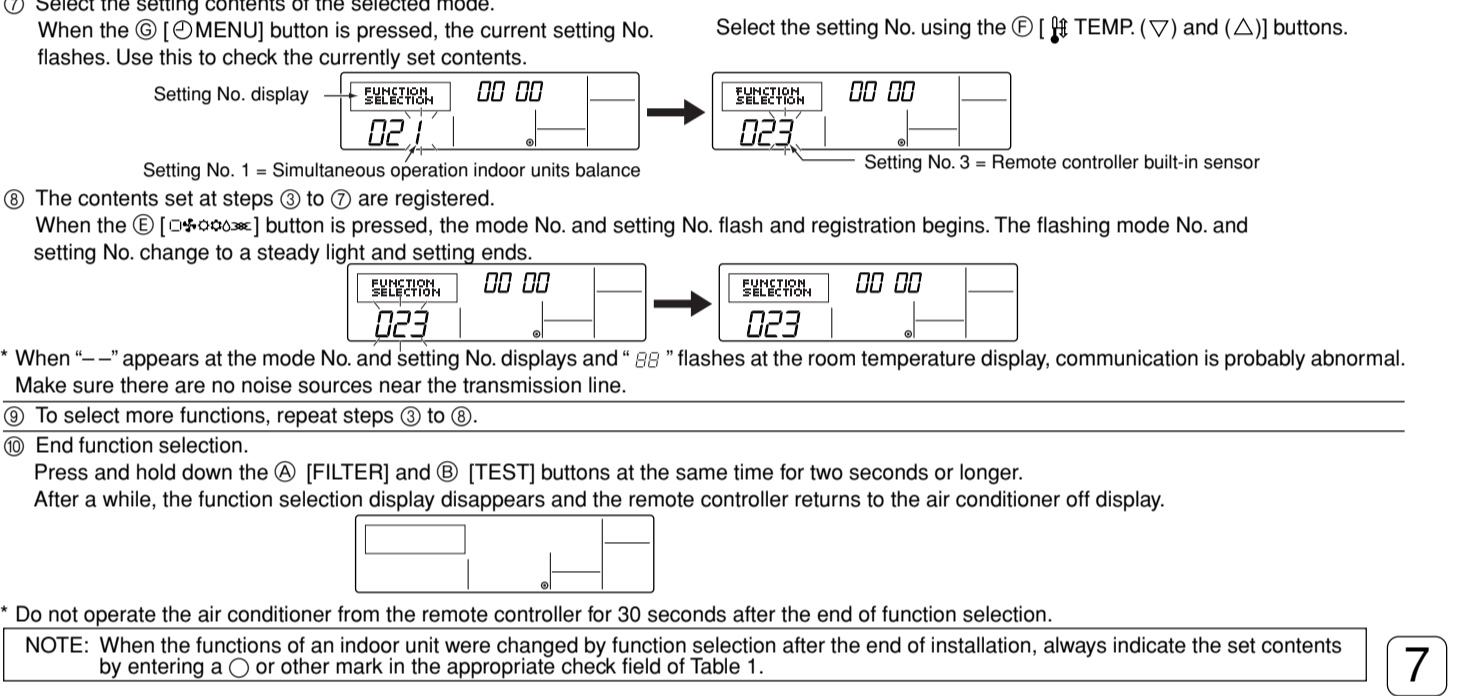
⑦ Select the setting contents of the selected mode.
When the Ⓖ [MENU] button is pressed, the current setting No. flashes. Use this to check the currently set contents.

Select the setting No. using the Ⓕ [ TEMP. (▽) and (△)] buttons.

Setting No. display
FUNCTION SELECTION 00 00
021
Setting No. 1 = Simultaneous operation indoor units balance

FUNCTION SELECTION 00 00
023
Setting No. 3 = Remote controller built-in sensor

⑧ The contents set at steps ③ to ⑦ are registered.
When the Ⓔ [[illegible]] button is pressed, the mode No. and setting No. flash and registration begins. The flashing mode No. and setting No. change to a steady light and setting ends.

FUNCTION SELECTION 00 00
023

FUNCTION SELECTION 00 00
023

* When "– –" appears at the mode No. and setting No. displays and " 88 " flashes at the room temperature display, communication is probably abnormal. Make sure there are no noise sources near the transmission line.

⑨ To select more functions, repeat steps ③ to ⑧.

⑩ End function selection.
Press and hold down the Ⓐ [FILTER] and Ⓑ [TEST] buttons at the same time for two seconds or longer.
After a while, the function selection display disappears and the remote controller returns to the air conditioner off display.

* Do not operate the air conditioner from the remote controller for 30 seconds after the end of function selection.

NOTE: When the functions of an indoor unit were changed by function selection after the end of installation, always indicate the set contents by entering a ○ or other mark in the appropriate check field of Table 1.

7